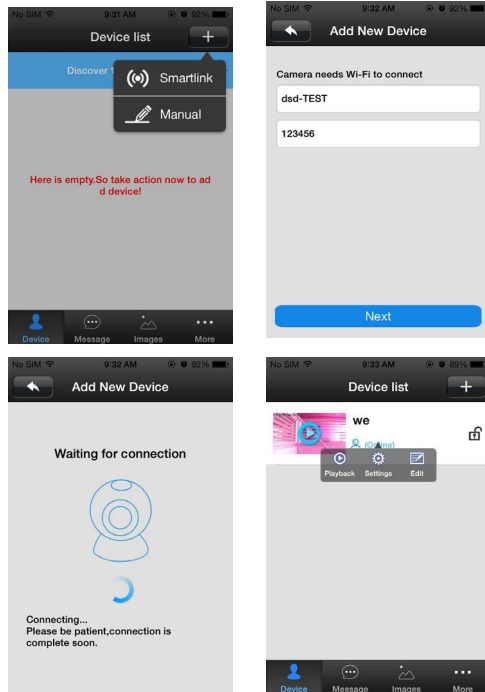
No SIM 9:31 AM 92%

Device list +

Discover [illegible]

Smartlink

Manual

Here is empty.So take action now to add device!

Device Message Images More

No SIM 9:32 AM 92%

Add New Device

Camera needs Wi-Fi to connect

dsd-TEST

123456

Next

No SIM 9:32 AM 92%

Add New Device

Waiting for connection

Connecting...
Please be patient,connection is complete soon.

No SIM 9:33 AM 89%

Device list +

we

(Online)

Playback Settings Edit

Device Message Images More